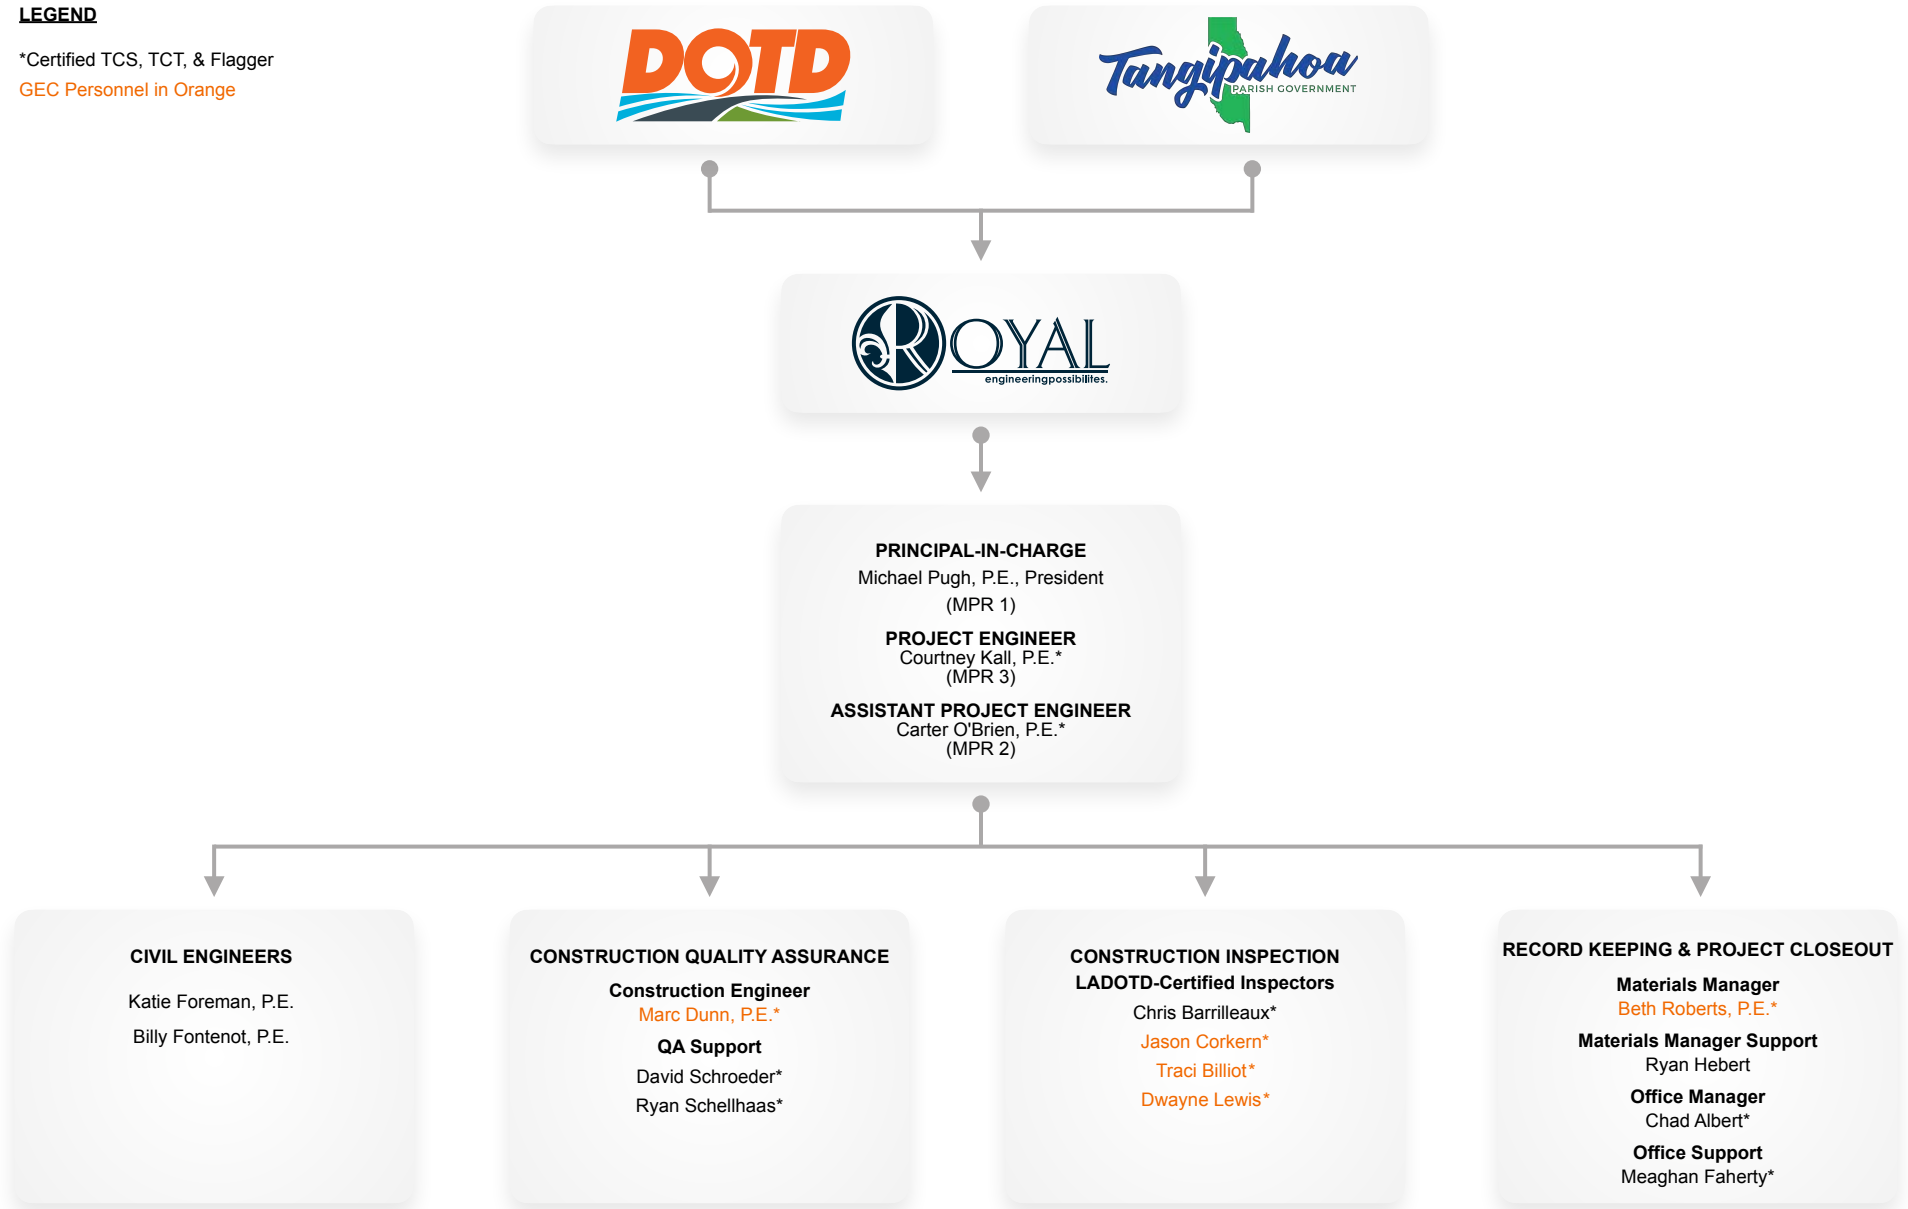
LEGEND

*Certified TCS, TCT, & Flagger

GEC Personnel in Orange

DOTD

Tangipahoa PARISH GOVERNMENT

ROYAL engineeringpossibilites.

PRINCIPAL-IN-CHARGE
Michael Pugh, P.E., President
(MPR 1)

PROJECT ENGINEER
Courtney Kall, P.E.*
(MPR 3)

ASSISTANT PROJECT ENGINEER
Carter O'Brien, P.E.*
(MPR 2)

CIVIL ENGINEERS

Katie Foreman, P.E.

Billy Fontenot, P.E.

CONSTRUCTION QUALITY ASSURANCE

Construction Engineer
Marc Dunn, P.E.*

QA Support
David Schroeder*
Ryan Schellhaas*

CONSTRUCTION INSPECTION
LADOTD-Certified Inspectors
Chris Barrilleaux*
Jason Corkern*
Traci Billiot*
Dwayne Lewis*

RECORD KEEPING & PROJECT CLOSEOUT

Materials Manager
Beth Roberts, P.E.*

Materials Manager Support
Ryan Hebert

Office Manager
Chad Albert*

Office Support
Meaghan Faherty*